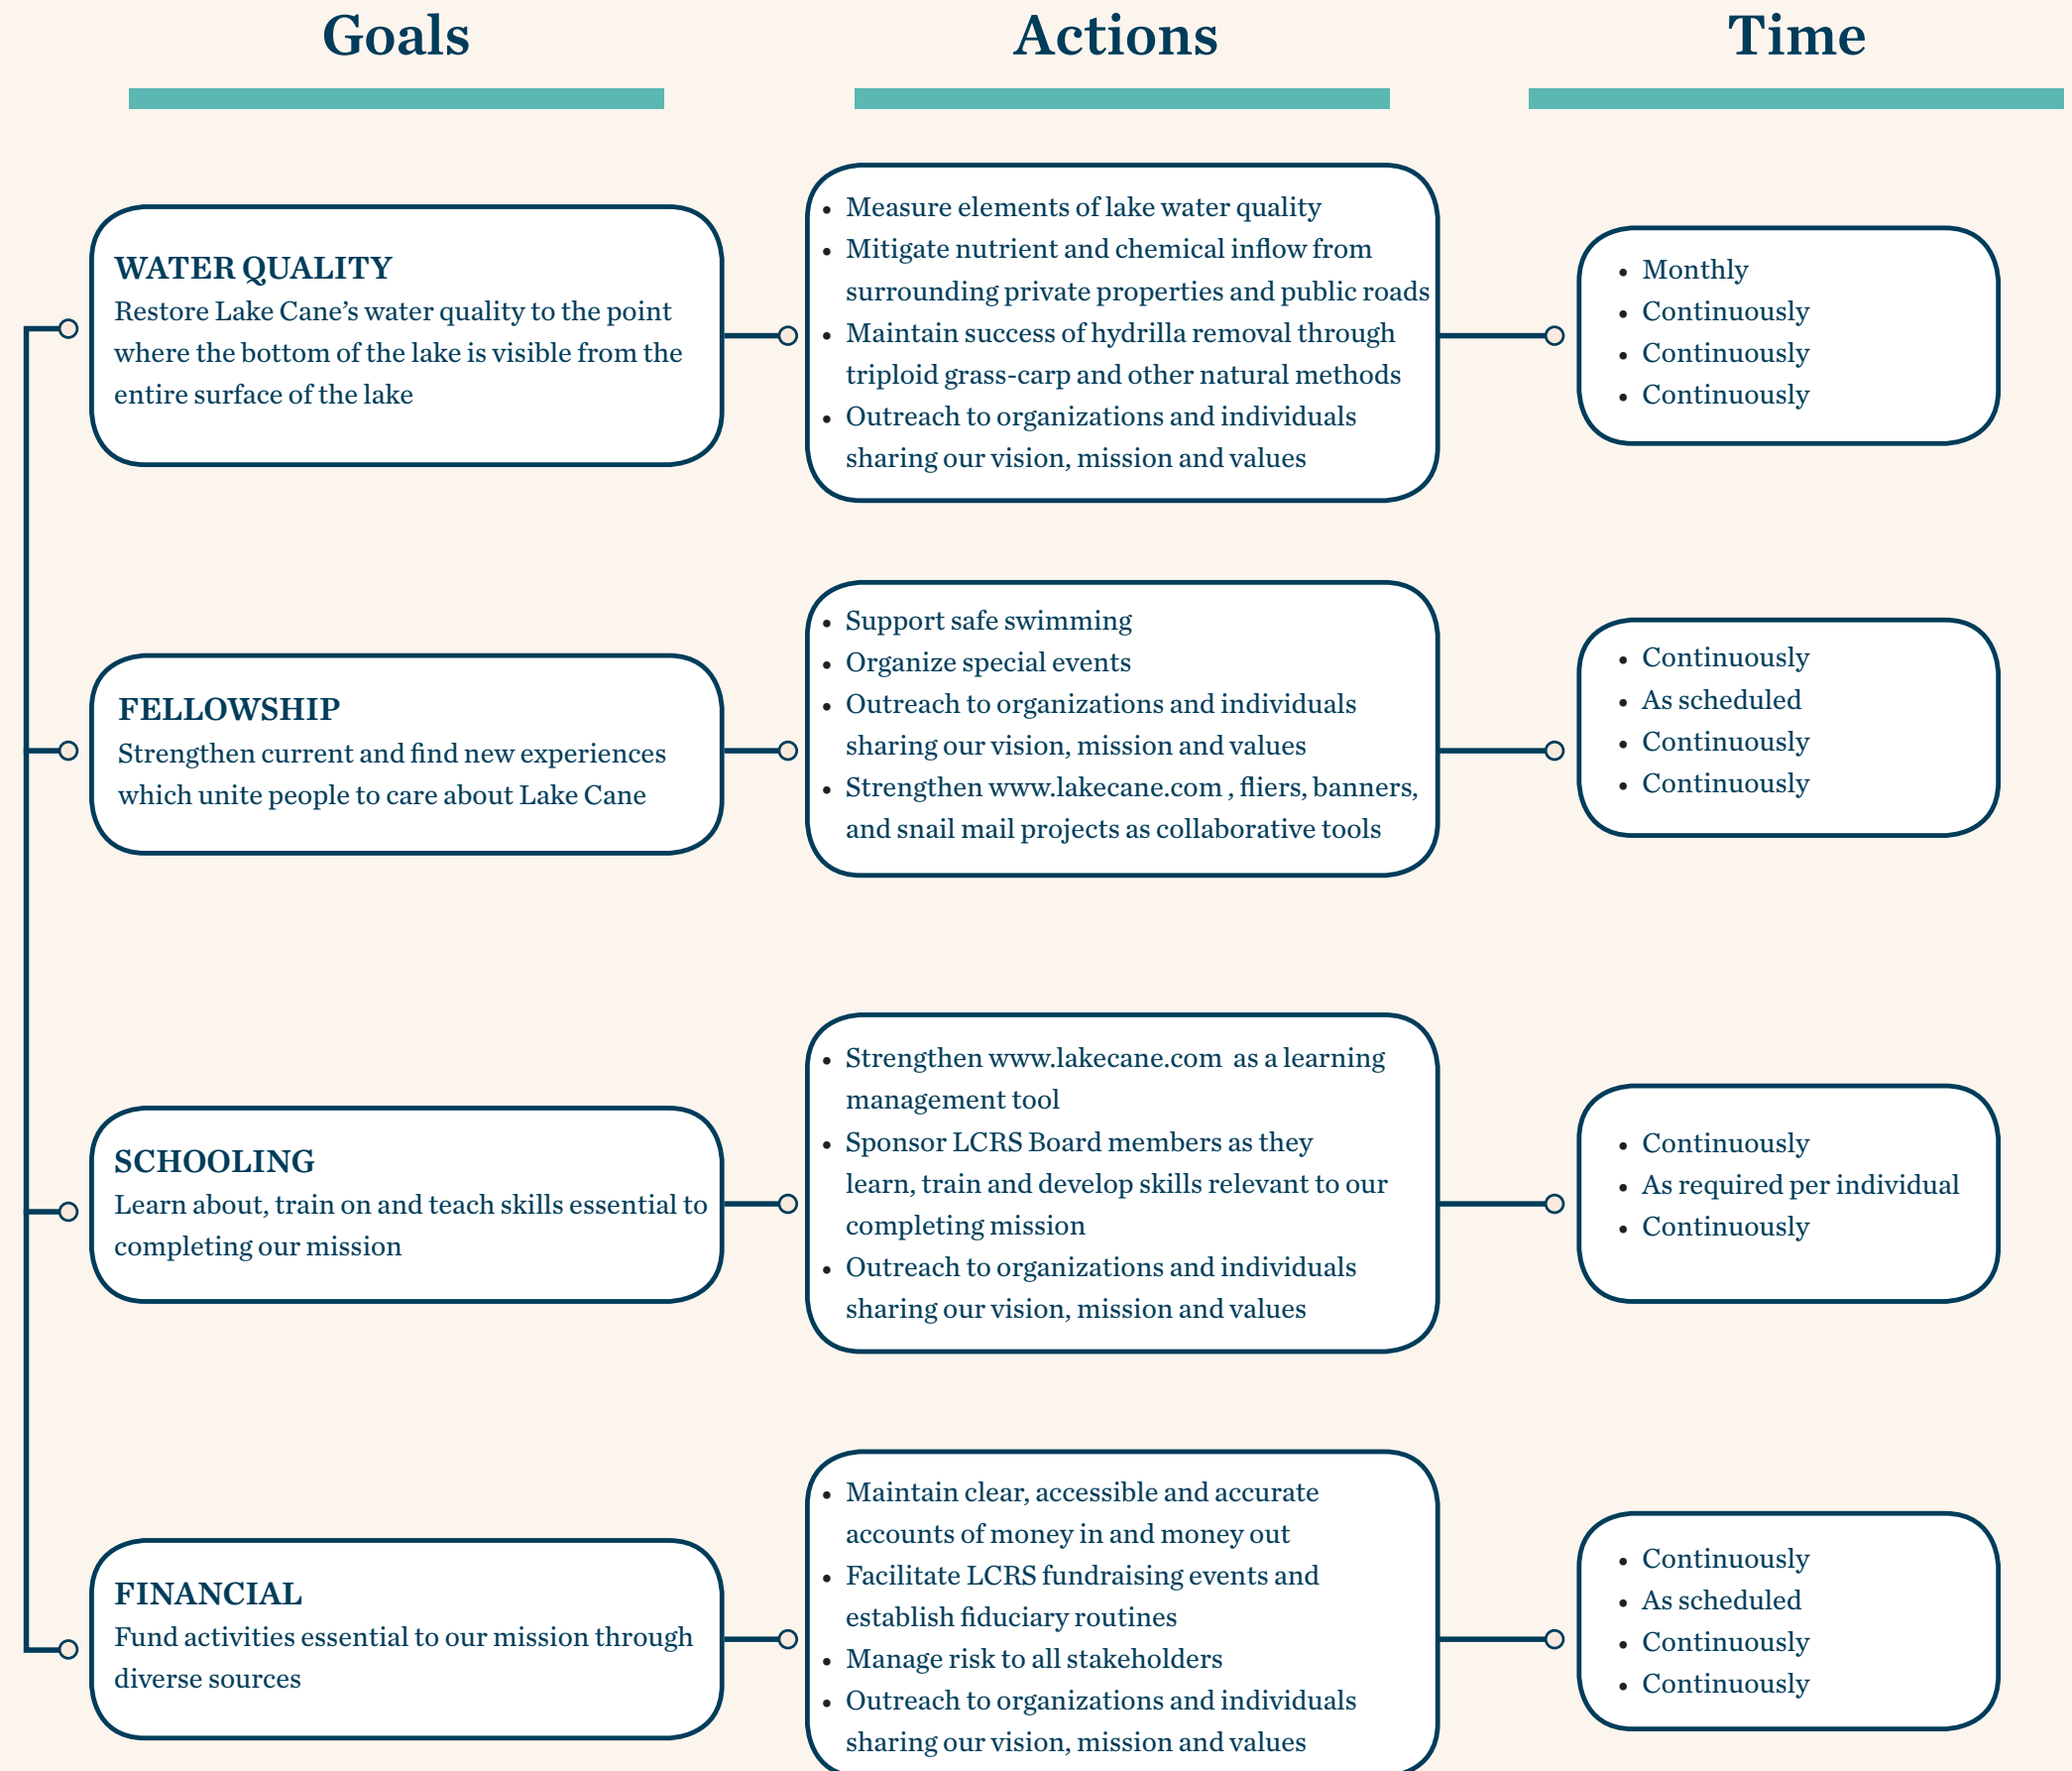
Goals

Actions

Time

WATER QUALITY
Restore Lake Cane's water quality to the point where the bottom of the lake is visible from the entire surface of the lake

- Measure elements of lake water quality
- Mitigate nutrient and chemical inflow from surrounding private properties and public roads
- Maintain success of hydrilla removal through triploid grass-carp and other natural methods
- Outreach to organizations and individuals sharing our vision, mission and values

- Monthly
- Continuously
- Continuously
- Continuously

FELLOWSHIP
Strengthen current and find new experiences which unite people to care about Lake Cane

- Support safe swimming
- Organize special events
- Outreach to organizations and individuals sharing our vision, mission and values
- Strengthen www.lakecane.com , fliers, banners, and snail mail projects as collaborative tools

- Continuously
- As scheduled
- Continuously
- Continuously

SCHOOLING
Learn about, train on and teach skills essential to completing our mission

- Strengthen www.lakecane.com as a learning management tool
- Sponsor LCRS Board members as they learn, train and develop skills relevant to our completing mission
- Outreach to organizations and individuals sharing our vision, mission and values

- Continuously
- As required per individual
- Continuously

FINANCIAL
Fund activities essential to our mission through diverse sources

- Maintain clear, accessible and accurate accounts of money in and money out
- Facilitate LCRS fundraising events and establish fiduciary routines
- Manage risk to all stakeholders
- Outreach to organizations and individuals sharing our vision, mission and values

- Continuously
- As scheduled
- Continuously
- Continuously